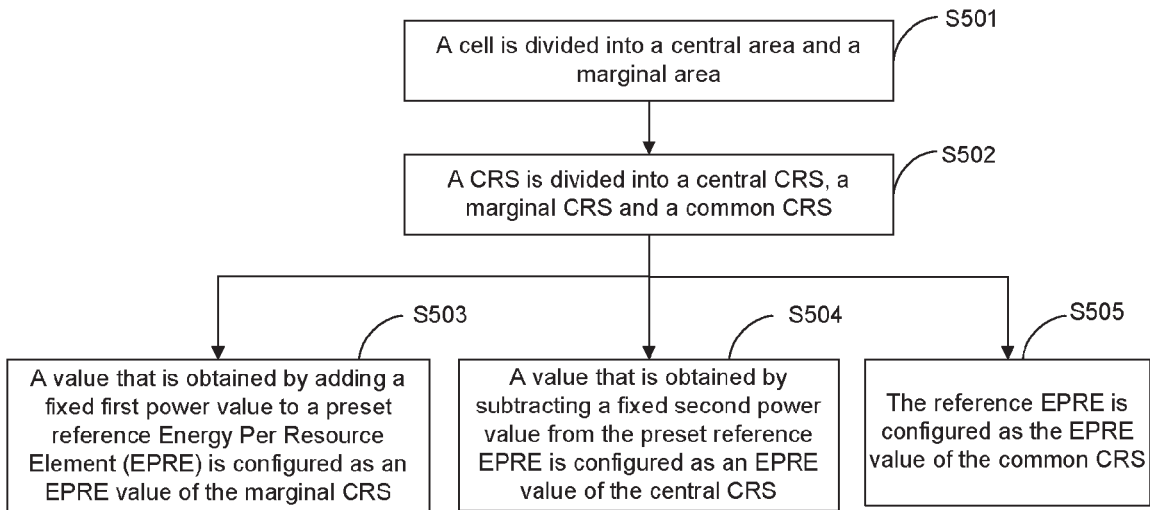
S501
A cell is divided into a central area and a marginal area

S502
A CRS is divided into a central CRS, a marginal CRS and a common CRS

S503
A value that is obtained by adding a fixed first power value to a preset reference Energy Per Resource Element (EPRE) is configured as an EPRE value of the marginal CRS

S504
A value that is obtained by subtracting a fixed second power value from the preset reference EPRE is configured as an EPRE value of the central CRS

S505
The reference EPRE is configured as the EPRE value of the common CRS